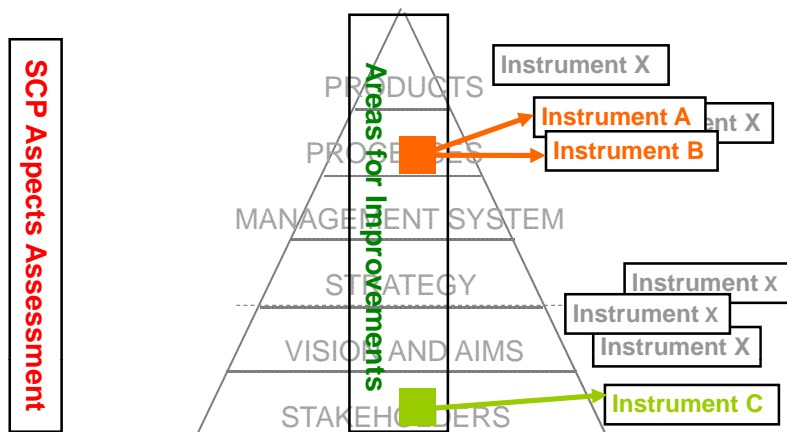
SCP Aspects Assessment

Areas for Improvements

PRODUCTS
PROCESSES
MANAGEMENT SYSTEM
STRATEGY
VISION AND AIMS
STAKEHOLDERS

Instrument X
Instrument A
Instrument X
Instrument B
Instrument X
Instrument X
Instrument X
Instrument C